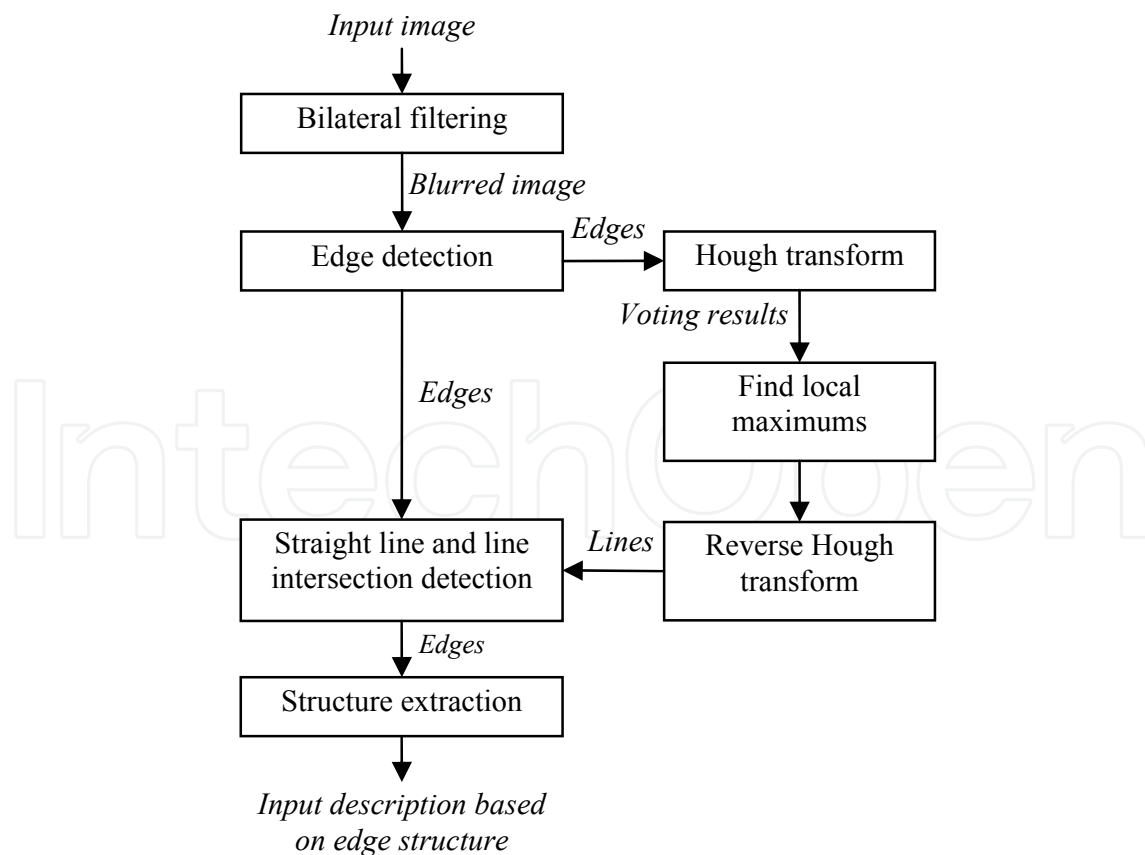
Input image

Bilateral filtering

Blurred image

Edges

Edge detection

Hough transform

Voting results

Edges

Find local maximums

IntechOpen

Lines

Straight line and line intersection detection

Reverse Hough transform

Edges

Structure extraction

Input description based on edge structure